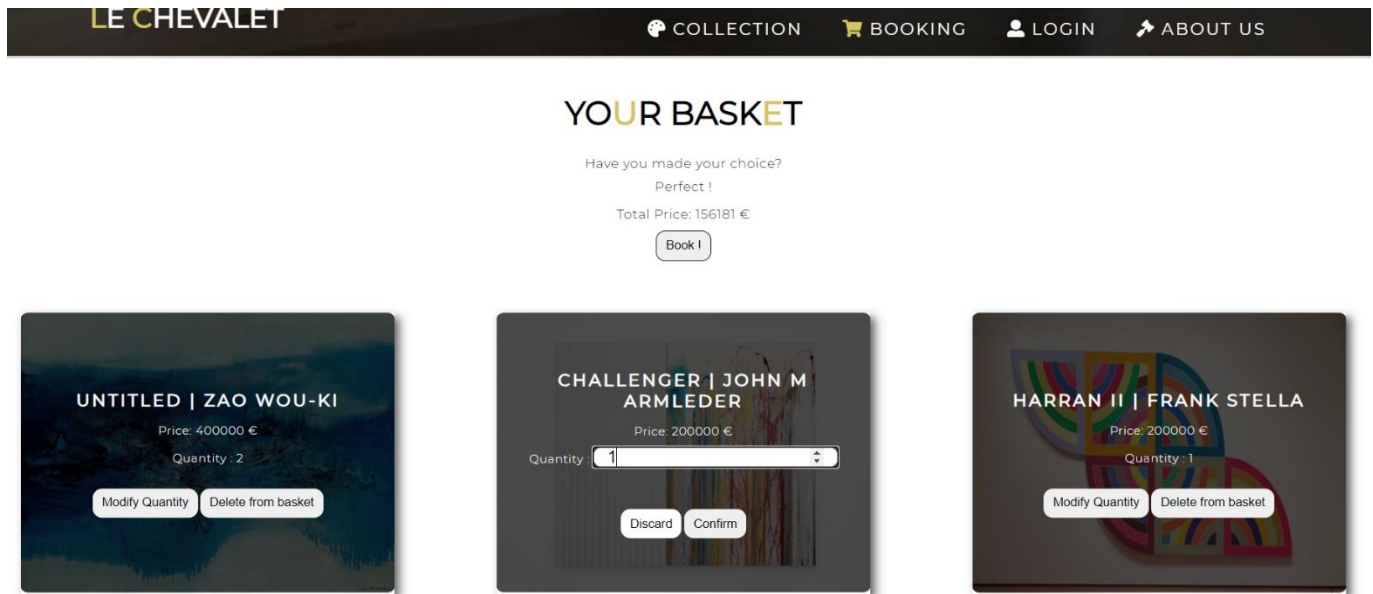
LE CHEVALET

COLLECTION BOOKING LOGIN ABOUT US

YOUR BASKET

Have you made your choice?
Perfect !

Total Price: 156181 €

Book !

UNTITLED | ZAO WOU-KI

Price: 400000 €

Quantity : 2

Modify Quantity Delete from basket

CHALLENGER | JOHN M ARMLEDER

Price: 200000 €

Quantity 1

Discard Confirm

HARRAN II | FRANK STELLA

Price: 200000 €

Quantity : 1

Modify Quantity Delete from basket